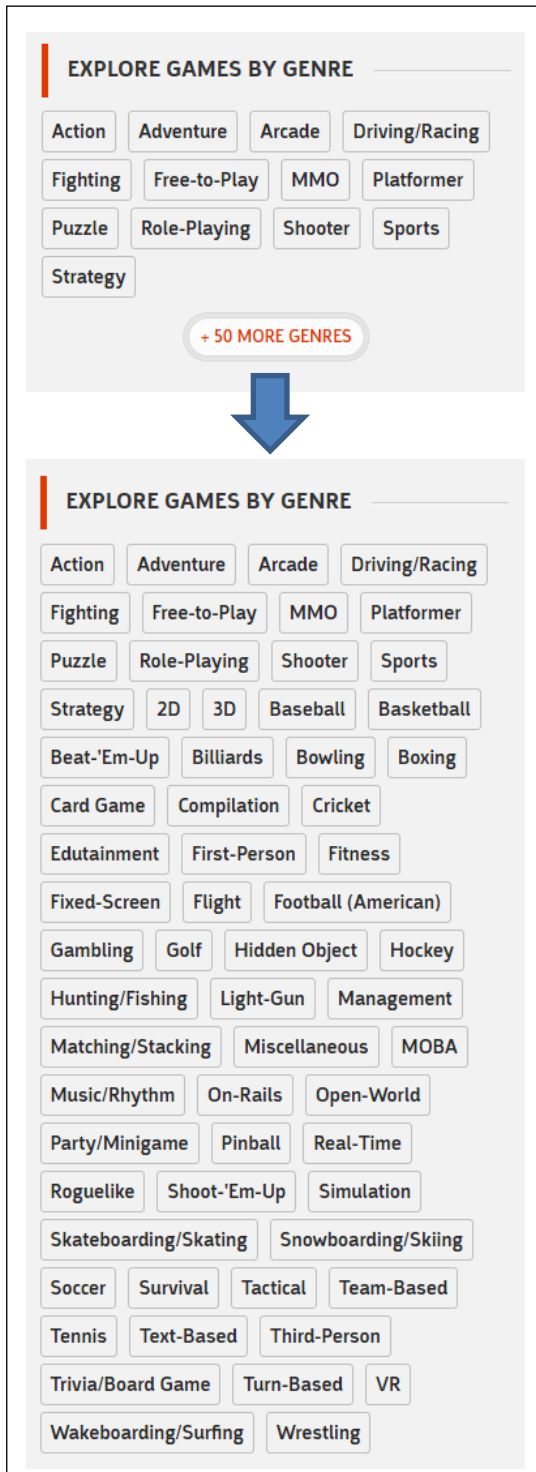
EXPLORE GAMES BY GENRE

Action Adventure Arcade Driving/Racing Fighting Free-to-Play MMO Platformer Puzzle Role-Playing Shooter Sports Strategy

+ 50 MORE GENRES

EXPLORE GAMES BY GENRE

Action Adventure Arcade Driving/Racing Fighting Free-to-Play MMO Platformer Puzzle Role-Playing Shooter Sports Strategy 2D 3D Baseball Basketball Beat-'Em-Up Billiards Bowling Boxing Card Game Compilation Cricket Edutainment First-Person Fitness Fixed-Screen Flight Football (American) Gambling Golf Hidden Object Hockey Hunting/Fishing Light-Gun Management Matching/Stacking Miscellaneous MOBA Music/Rhythm On-Rails Open-World Party/Minigame Pinball Real-Time Roguelike Shoot-'Em-Up Simulation Skateboarding/Skating Snowboarding/Skiing Soccer Survival Tactical Team-Based Tennis Text-Based Third-Person Trivia/Board Game Turn-Based VR Wakeboarding/Surfing Wrestling